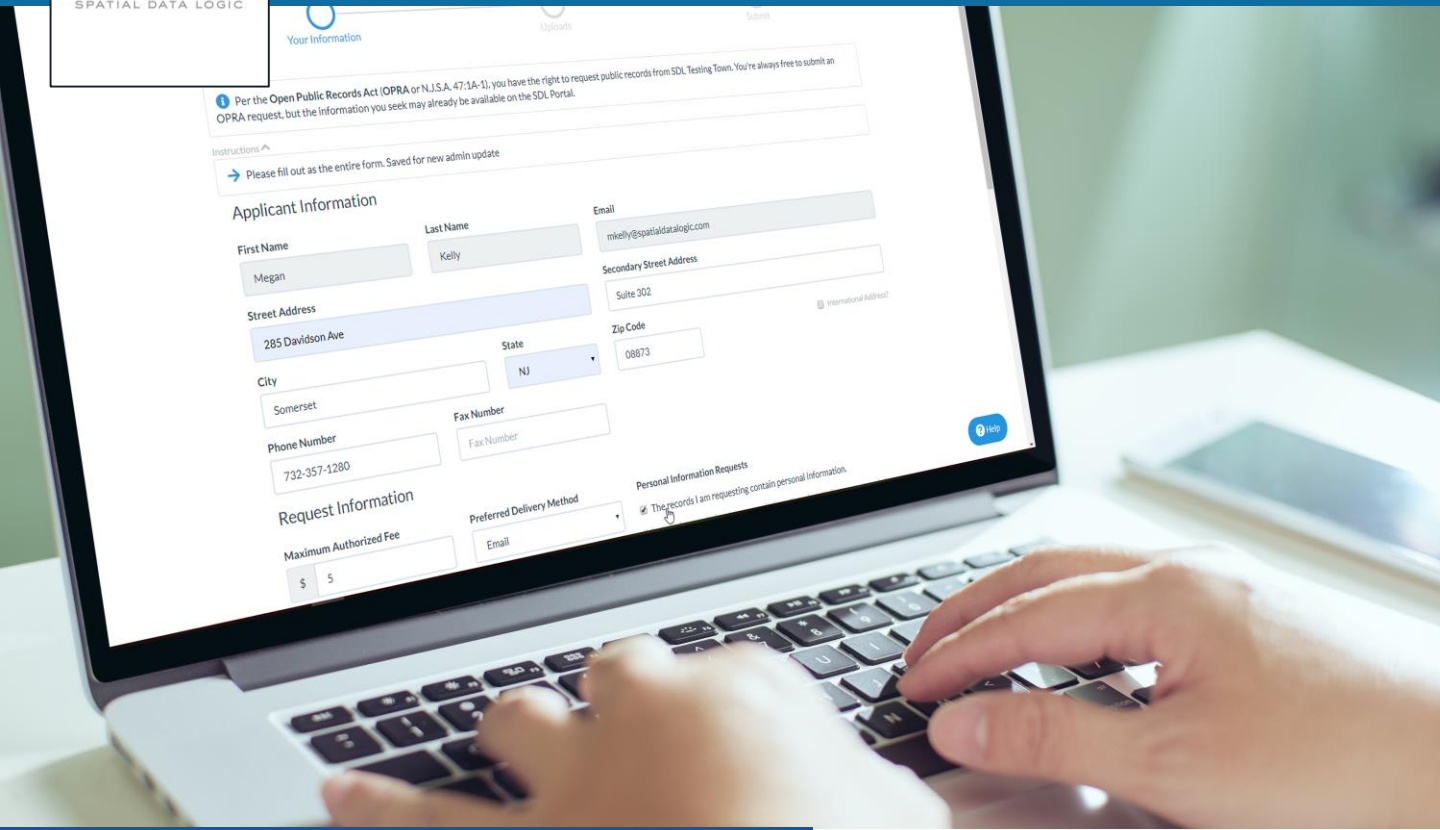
SPATIAL DATA LOGIC

Your Information

Uploads

Submit

Per the Open Public Records Act (OPRA or N.J.S.A. 47:1A-1), you have the right to request public records from SDL Testing Town. You're always free to submit an OPRA request, but the information you seek may already be available on the SDL Portal.

Instructions

Please fill out as the entire form. Saved for new admin update

Applicant Information

First Name
Megan

Last Name
Kelly

Email
mkelly@spatialdatalogic.com

Street Address
285 Davidson Ave

Secondary Street Address
Suite 302

International Address?

City
Somerset

State
NJ

Zip Code
08873

Phone Number
732-357-1280

Fax Number
Fax Number

Help

Request Information

Maximum Authorized Fee
$ 5

Preferred Delivery Method
Email

Personal Information Requests
The records I am requesting contain personal information.